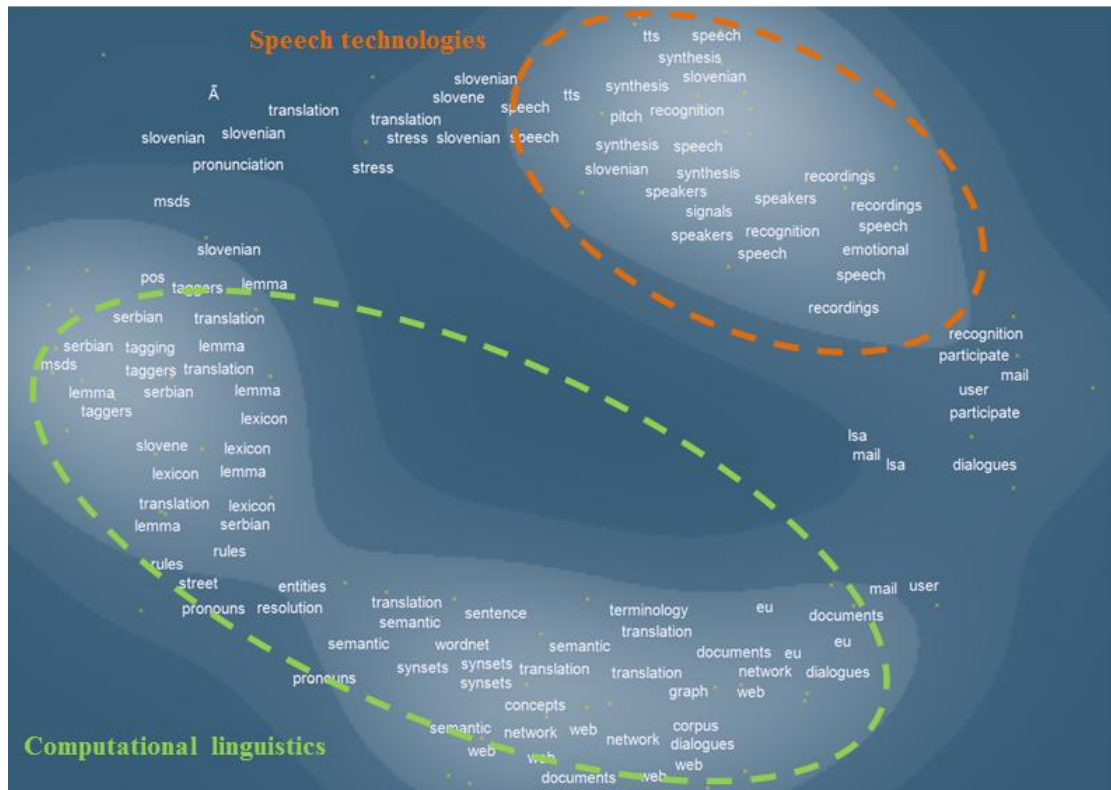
Speech technologies

tts speech
synthesis
slovenian
slovenian
slovene
speech
tts
synthesis
Ã
translation
translation
pitch
recognition
slovenian
slovenian
stress
slovenian
speech
synthesis
speech
pronunciation
stress
slovenian
synthesis
recordings
speakers
speakers
recordings
msds
signals
speech
speakers
recognition
emotional
slovenian
speech
speech
pos
taggers
lemma
recordings
serbian
translation
recognition
serbian
tagging
lemma
participate
msds
taggers
translation
mail
lemma
serbian
lemma
user
taggers
participate
lexicon
lsa
slovene
lexicon
mail
lsa
dialogues
lexicon
lemma
translation
lexicon
lemma
serbian
rules
rules
street
entities
mail
user
pronouns
resolution
translation
sentence
terminology
eu
documents
semantic
translation
semantic
wordnet
semantic
eu
documents
eu
synsets
synsets
translation
translation
network
dialogues
pronouns
synsets
graph
web
concepts
semantic
network
web
corpus
web
network
dialogues
web
web
documents
web

Computational linguistics